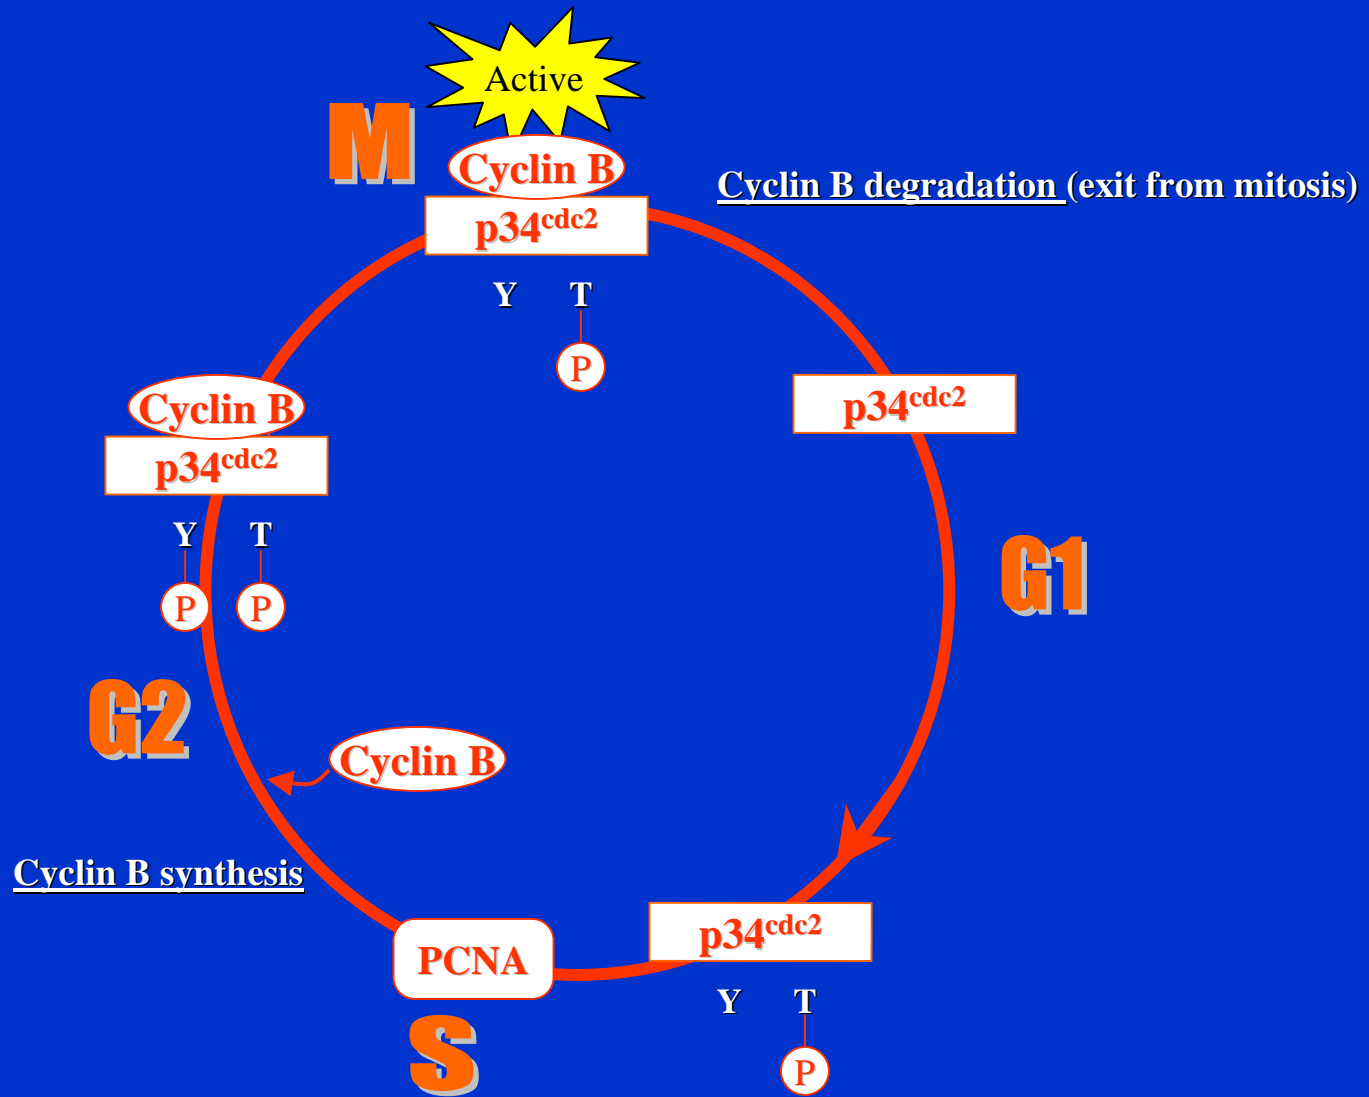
Active

M

Cyclin B

$p34^{cdc2}$

Cyclin B degradation (exit from mitosis)

Y T

P

$p34^{cdc2}$

Cyclin B

$p34^{cdc2}$

Y T

P P

G1

G2

Cyclin B

Cyclin B synthesis

PCNA

$p34^{cdc2}$

Y T

P

S